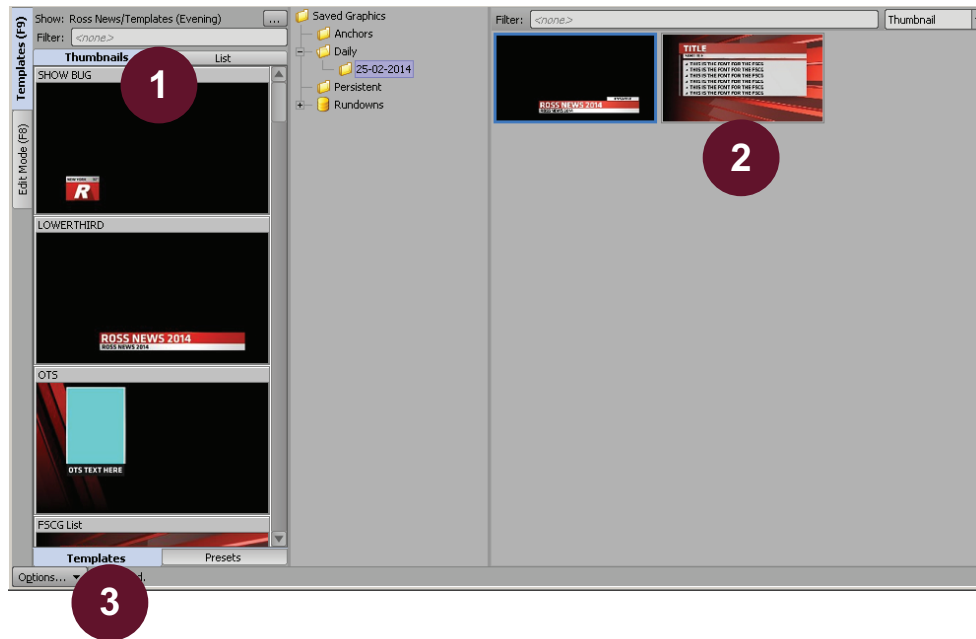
Templates (F9)
Edit Mode (F8)
Show: Ross News/Templates (Evening) ...
Filter: <none>
Thumbnails List
1
SHOW BUG
NEW YORK
R
LOWERTHIRD
ROSS NEWS 2014
ROSS NEWS 2014
OTS
OTS TEXT HERE
FSCG List
Templates Presets
Options... ▼ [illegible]d.
3
Saved Graphics
Anchors
Daily
25-02-2014
Persistent
Rundowns
Filter: <none>
Thumbnail
ROSS NEWS 2014
TITLE
THIS IS THE FONT FOR THE FSCG
THIS IS THE FONT FOR THE FSCG
THIS IS THE FONT FOR THE FSCG
THIS IS THE FONT FOR THE FSCG
THIS IS THE FONT FOR THE FSCG
THIS IS THE FONT FOR THE FSCG
2